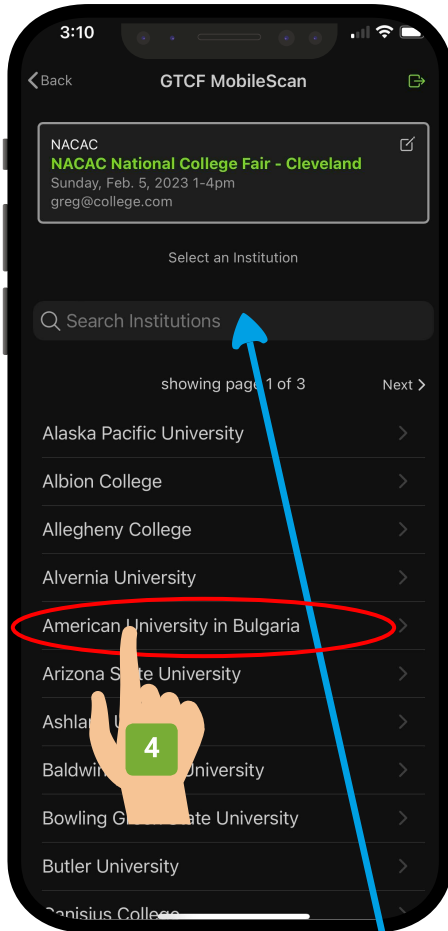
3:10

Back

GTCF MobileScan

NACAC
NACAC National College Fair - Cleveland
Sunday, Feb. 5, 2023 1-4pm
greg@college.com

Select an Institution

Search Institutions

showing page 1 of 3

Next

Alaska Pacific University

Albion College

Allegheny College

Alvernia University

American University in Bulgaria

Arizona S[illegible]te University

Ashla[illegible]

Baldwi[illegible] University

Bowling G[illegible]ate University

Butler University

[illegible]anisius College

4